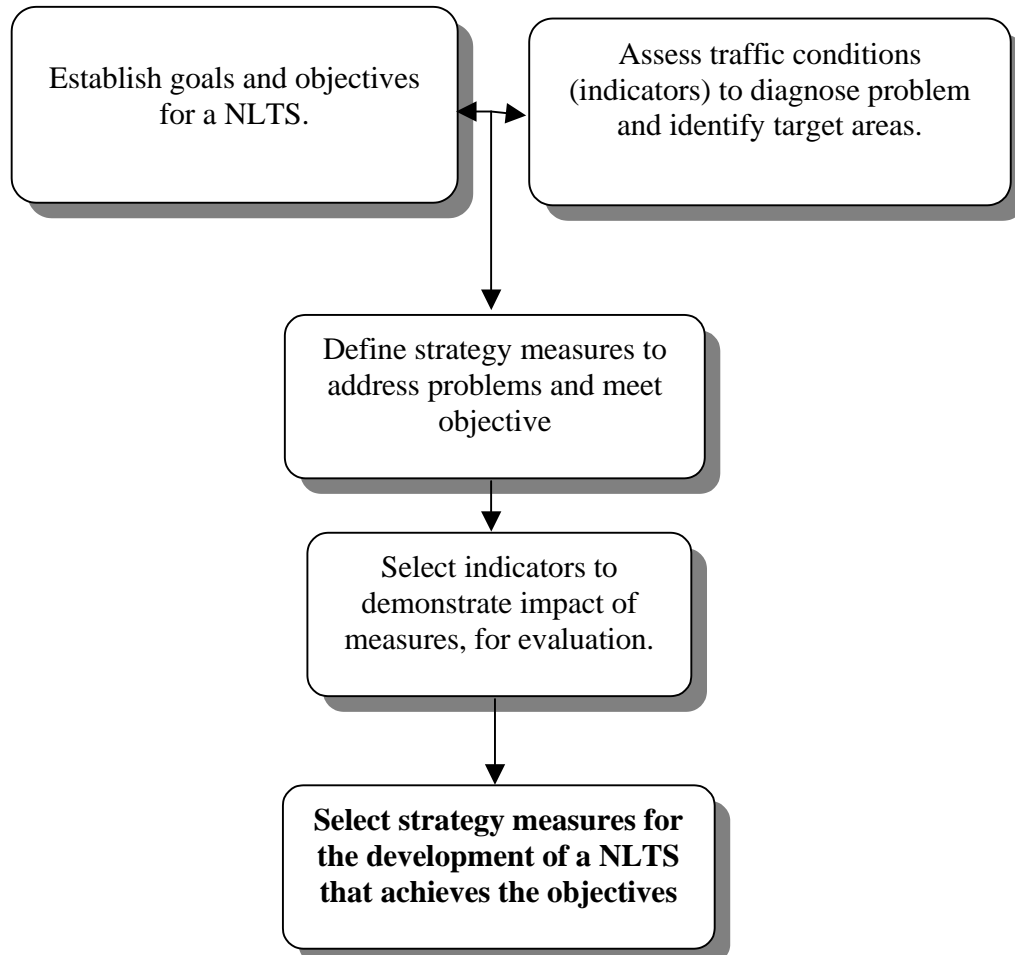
Establish goals and objectives for a NLTS.

Assess traffic conditions (indicators) to diagnose problem and identify target areas.

Define strategy measures to address problems and meet objective

Select indicators to demonstrate impact of measures, for evaluation.

**Select strategy measures for the development of a NLTS that achieves the objectives**